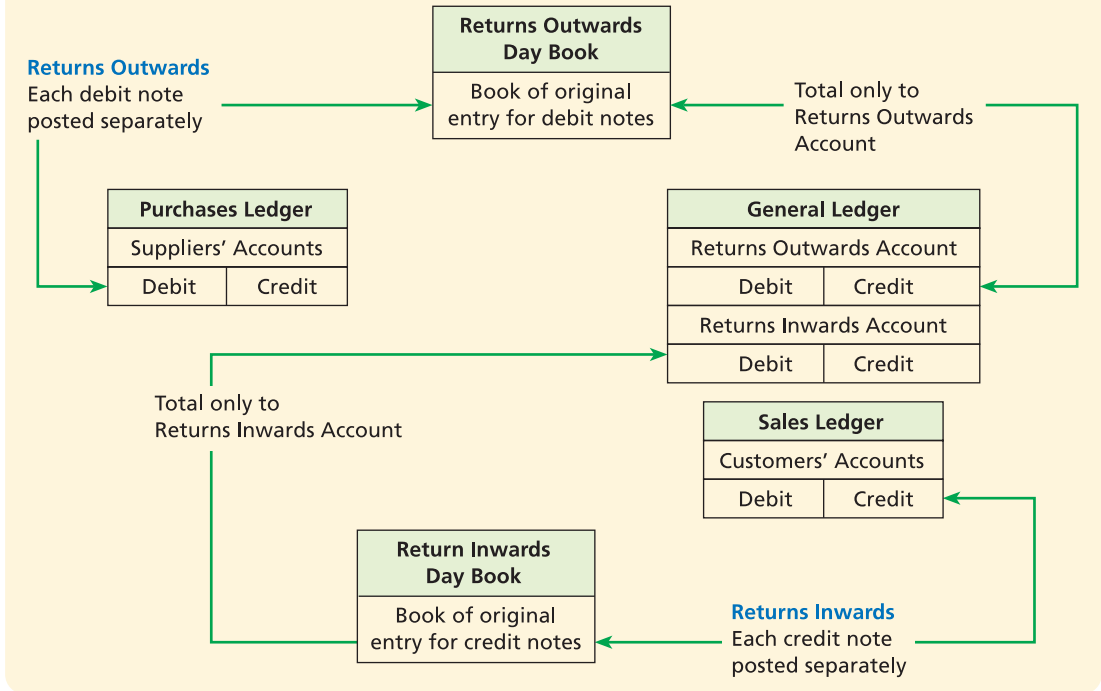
Returns Outwards
Each debit note posted separately

Returns Outwards Day Book

Book of original entry for debit notes

Total only to Returns Outwards Account

Purchases Ledger

| Suppliers' Accounts | |
|---|---|
| Debit | Credit |

General Ledger

| Returns Outwards Account | |
|---|---|
| Debit | Credit |
| Returns Inwards Account | |
| Debit | Credit |

Total only to Returns Inwards Account

Sales Ledger

| Customers' Accounts | |
|---|---|
| Debit | Credit |

Return Inwards Day Book

Book of original entry for credit notes

Returns Inwards
Each credit note posted separately